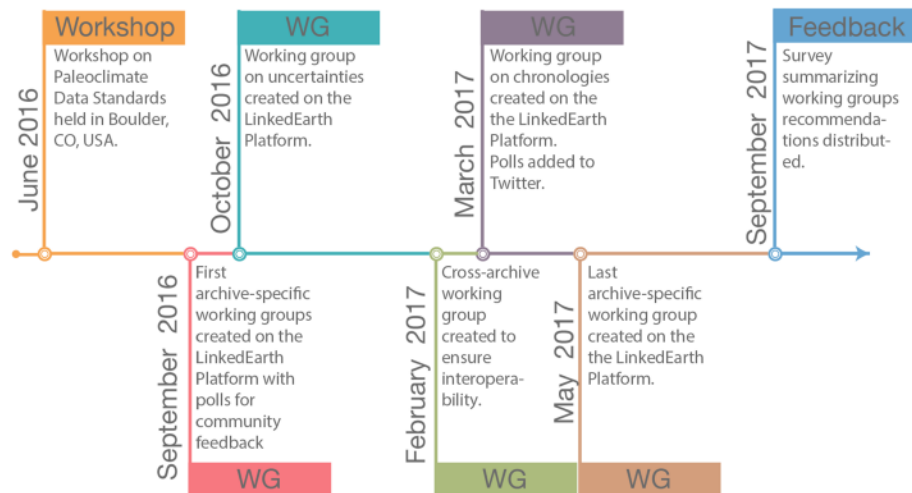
June 2016
Workshop
Workshop on Paleoclimate Data Standards held in Boulder, CO, USA.

October 2016
WG
Working group on uncertainties created on the LinkedEarth Platform.

March 2017
WG
Working group on chronologies created on the the LinkedEarth Platform. Polls added to Twitter.

September 2017
Feedback
Survey summarizing working groups recommendations distributed.

September 2016
First archive-specific working groups created on the LinkedEarth Platform with polls for community feedback
WG

February 2017
Cross-archive working group created to ensure interoperability.
WG

May 2017
Last archive-specific working group created on the the LinkedEarth Platform.
WG